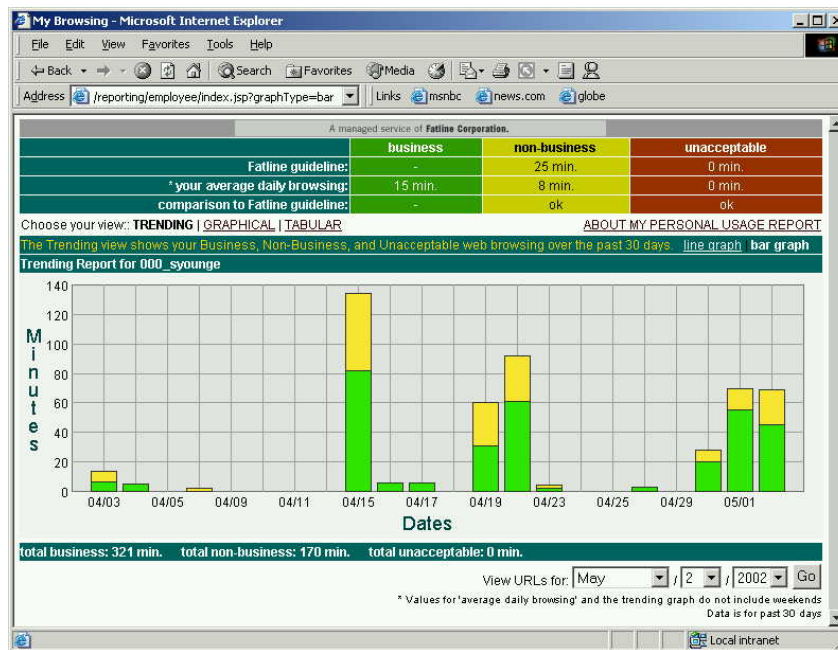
My Browsing - Microsoft Internet Explorer

File Edit View Favorites Tools Help

Back Search Favorites Media

Address /reporting/employee/index.jsp?graphType=bar Links msnbc news.com globe

A managed service of Fatline Corporation.

| | business | non-business | unacceptable |
|---|---|---|---|
| Fatline guideline: | - | 25 min. | 0 min. |
| * your average daily browsing: | 15 min. | 8 min. | 0 min. |
| comparison to Fatline guideline: | - | ok | ok |

Choose your view:: TRENDING | GRAPHICAL | TABULAR ABOUT MY PERSONAL USAGE REPORT

The Trending view shows your Business, Non-Business, and Unacceptable web browsing over the past 30 days. line graph | bar graph

Trending Report for 000_syounge

140
120
100
80
60
40
20
0

Minutes

04/03 04/05 04/09 04/11 04/15 04/17 04/19 04/23 04/25 04/29 05/01

Dates

total business: 321 min. total non-business: 170 min. total unacceptable: 0 min.

View URLs for: May / 2 / 2002 Go

* Values for 'average daily browsing' and the trending graph do not include weekends
Data is for past 30 days

Local intranet